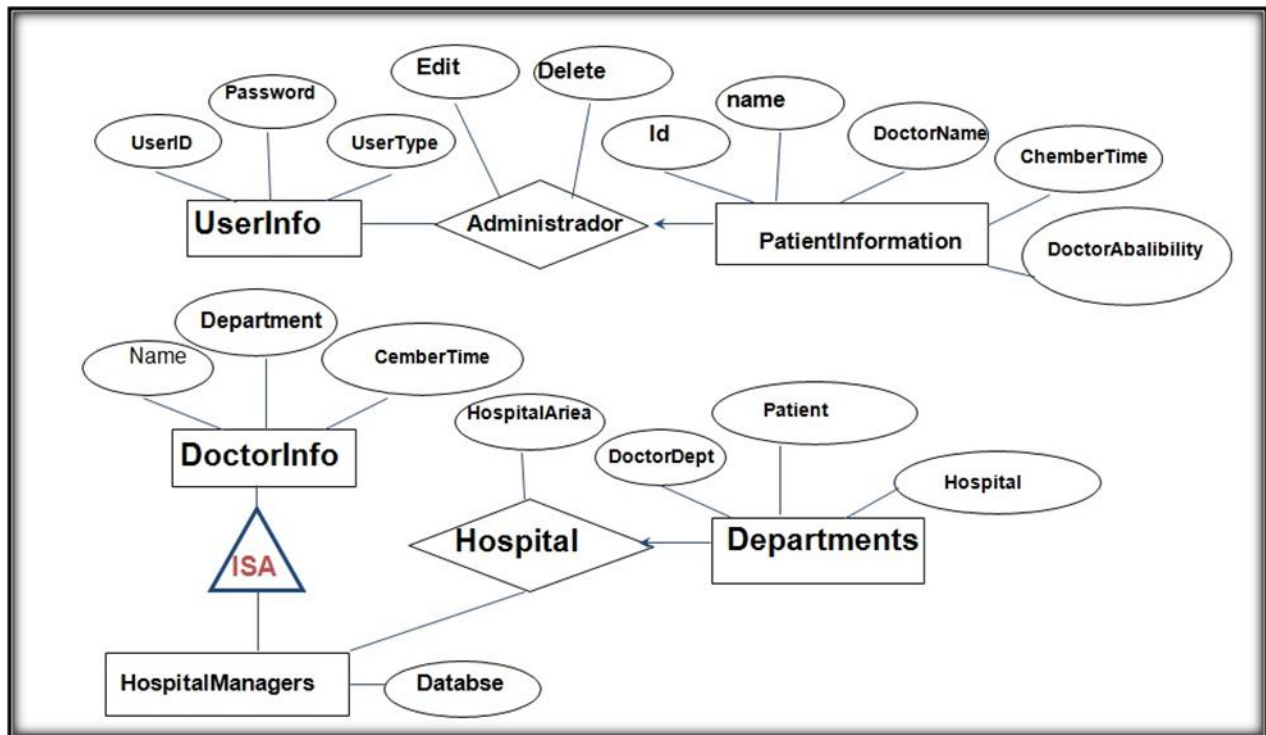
Edit
Delete
Password
name
UserID
UserType
Id
DoctorName
ChemberTime
UserInfo
Administrador
PatientInformation
DoctorAbalibility
Department
Name
CemberTime
HospitalAriea
Patient
DoctorDept
Hospital
DoctorInfo
Hospital
Departments
ISA
HospitalManagers
Databse